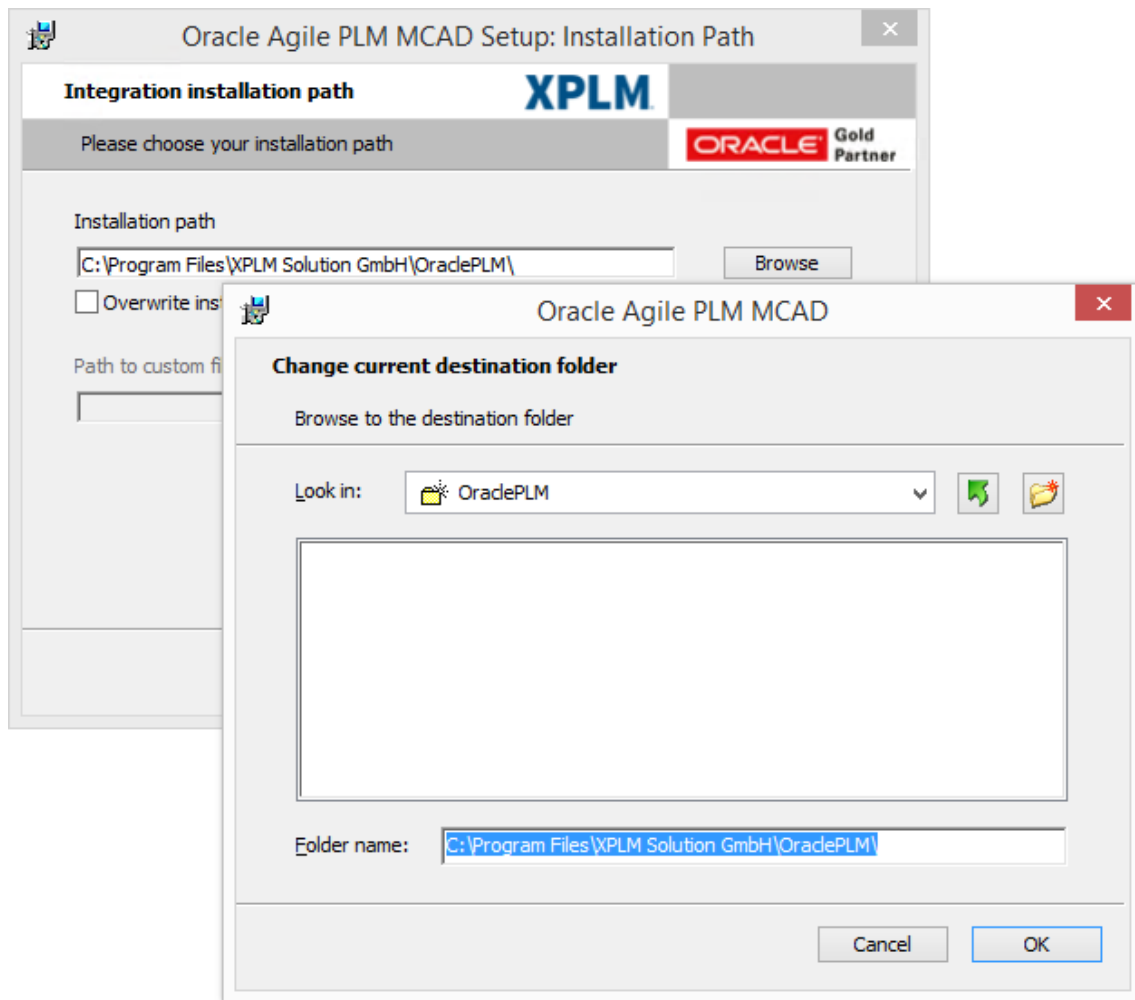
Oracle Agile PLM MCAD Setup: Installation Path

Integration installation path

XPLM

Please choose your installation path

ORACLE Gold Partner

Installation path

C:\Program Files\XPLM Solution GmbH\OraclePLM\

Browse

Overwrite ins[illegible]

Path to custom fi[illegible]

Oracle Agile PLM MCAD

Change current destination folder

Browse to the destination folder

Look in: OraclePLM

Folder name: C:\Program Files\XPLM Solution GmbH\OraclePLM\

Cancel

OK